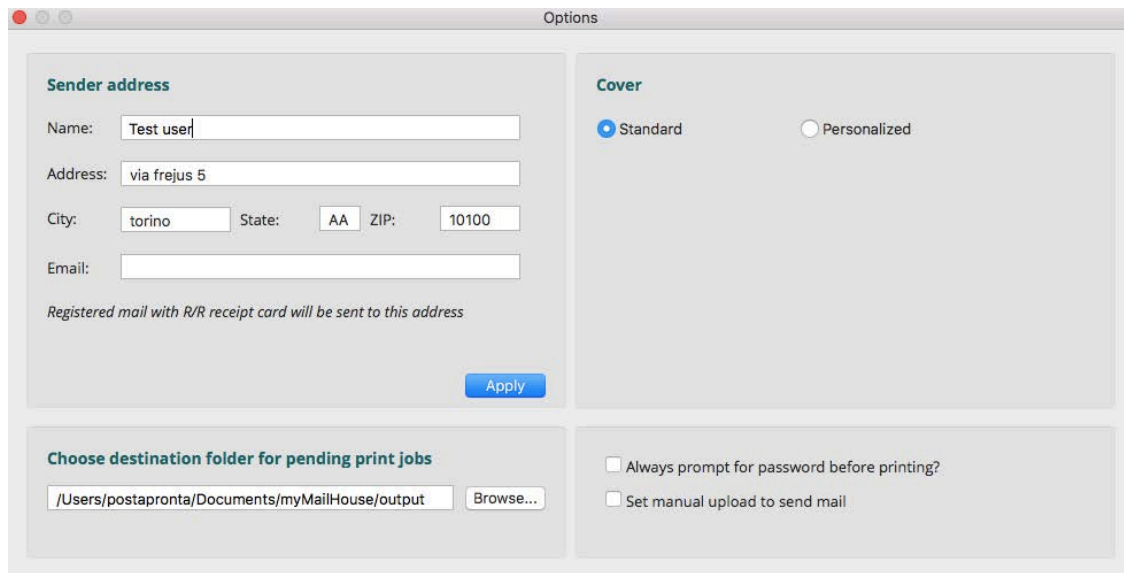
Options

Sender address

Name: Test user

Address: via frejus 5

City: torino State: AA ZIP: 10100

Email:

Registered mail with R/R receipt card will be sent to this address

Apply

Cover

Standard Personalized

Choose destination folder for pending print jobs

/Users/postapronta/Documents/myMailHouse/output Browse...

Always prompt for password before printing?

Set manual upload to send mail